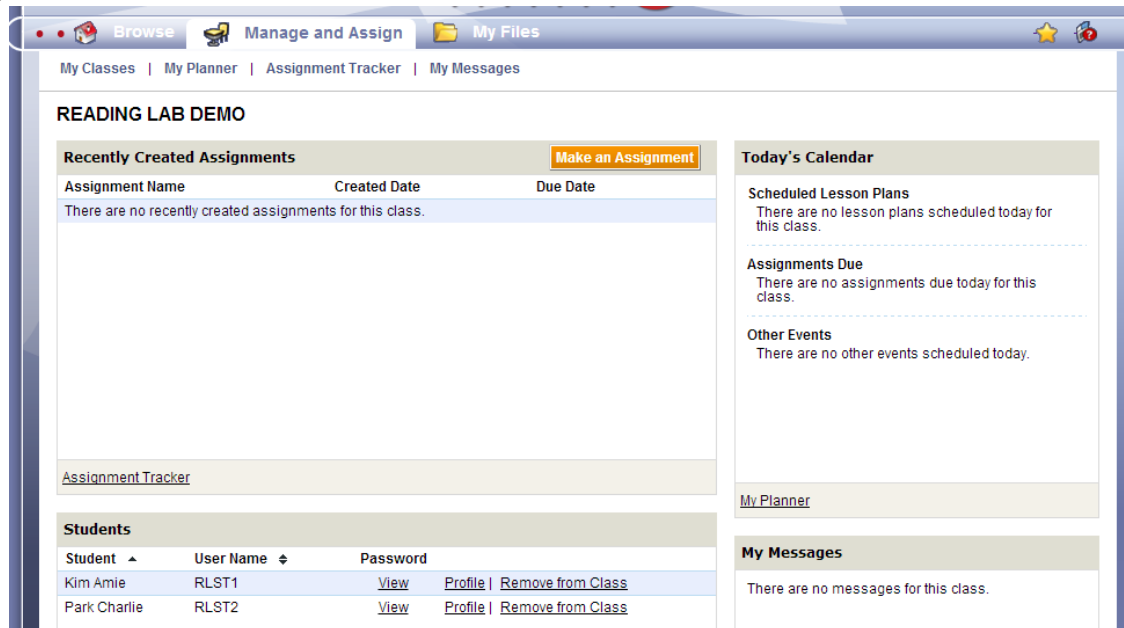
Browse Manage and Assign My Files

My Classes | My Planner | Assignment Tracker | My Messages

READING LAB DEMO

Recently Created Assignments

Make an Assignment

| Assignment Name | Created Date | Due Date |
|---|---|---|
| There are no recently created assignments for this class. | | |

Assignment Tracker

Students

| Student ▲ | User Name ⇕ | Password | |
|---|---|---|---|
| Kim Amie | RLST1 | View | Profile \| Remove from Class |
| Park Charlie | RLST2 | View | Profile \| Remove from Class |

Today's Calendar

Scheduled Lesson Plans
There are no lesson plans scheduled today for this class.

Assignments Due
There are no assignments due today for this class.

Other Events
There are no other events scheduled today.

My Planner

My Messages

There are no messages for this class.